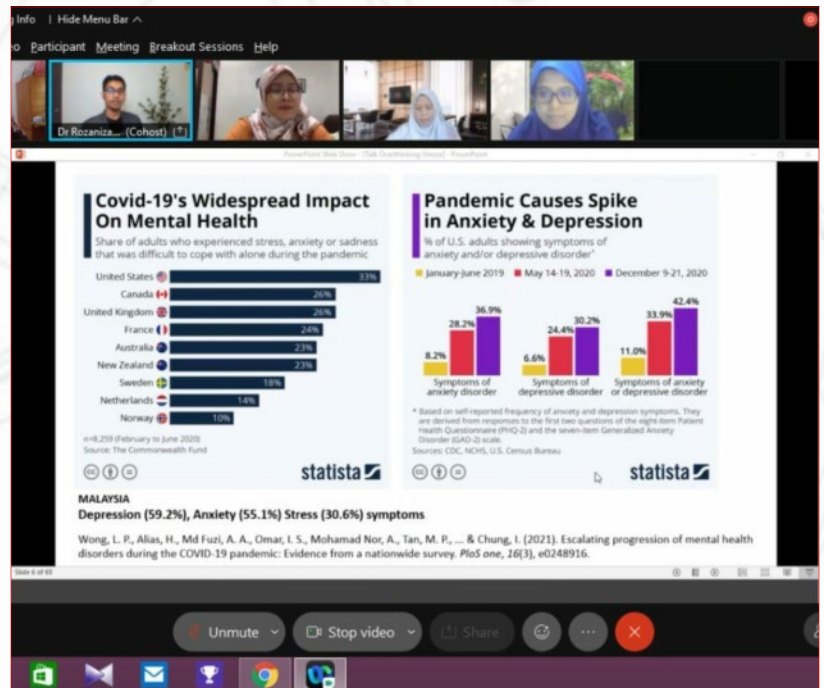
g Info | Hide Menu Bar

o Participant Meeting Breakout Sessions Help

Dr Rozaniza... (Cohost)

PowerPoint Slide Show - [Talk Bootfinding Session] - PowerPoint

Covid-19's Widespread Impact On Mental Health

Share of adults who experienced stress, anxiety or sadness that was difficult to cope with alone during the pandemic

| Country | % |
|---|---|
| United States | 33% |
| Canada | 26% |
| United Kingdom | 26% |
| France | 24% |
| Australia | 23% |
| New Zealand | 23% |
| Sweden | 18% |
| Netherlands | 14% |
| Norway | 10% |

n=8,259 (February to June 2020)
Source: The Commonwealth Fund

statista

Pandemic Causes Spike in Anxiety & Depression

% of U.S. adults showing symptoms of anxiety and/or depressive disorder*

January-June 2019 May 14-19, 2020 December 9-21, 2020

| | January-June 2019 | May 14-19, 2020 | December 9-21, 2020 |
|---|---|---|---|
| Symptoms of anxiety disorder | 8.2% | 28.2% | 36.9% |
| Symptoms of depressive disorder | 6.6% | 24.4% | 30.2% |
| Symptoms of anxiety or depressive disorder | 11.0% | 33.9% | 42.4% |

* Based on self-reported frequency of anxiety and depression symptoms. They are derived from responses to the first two questions of the eight-item Patient Health Questionnaire (PHQ-2) and the seven-item Generalized Anxiety Disorder (GAD-2) scale.
Sources: CDC, NCHS, U.S. Census Bureau

statista

MALAYSIA
Depression (59.2%), Anxiety (55.1%) Stress (30.6%) symptoms

Wong, L. P., Alias, H., Md Fuzi, A. A., Omar, I. S., Mohamad Nor, A., Tan, M. P., ... & Chung, I. (2021). Escalating progression of mental health disorders during the COVID-19 pandemic: Evidence from a nationwide survey. PloS one, 16(3), e0248916.

Slide 6 of 69

Unmute Stop video Share